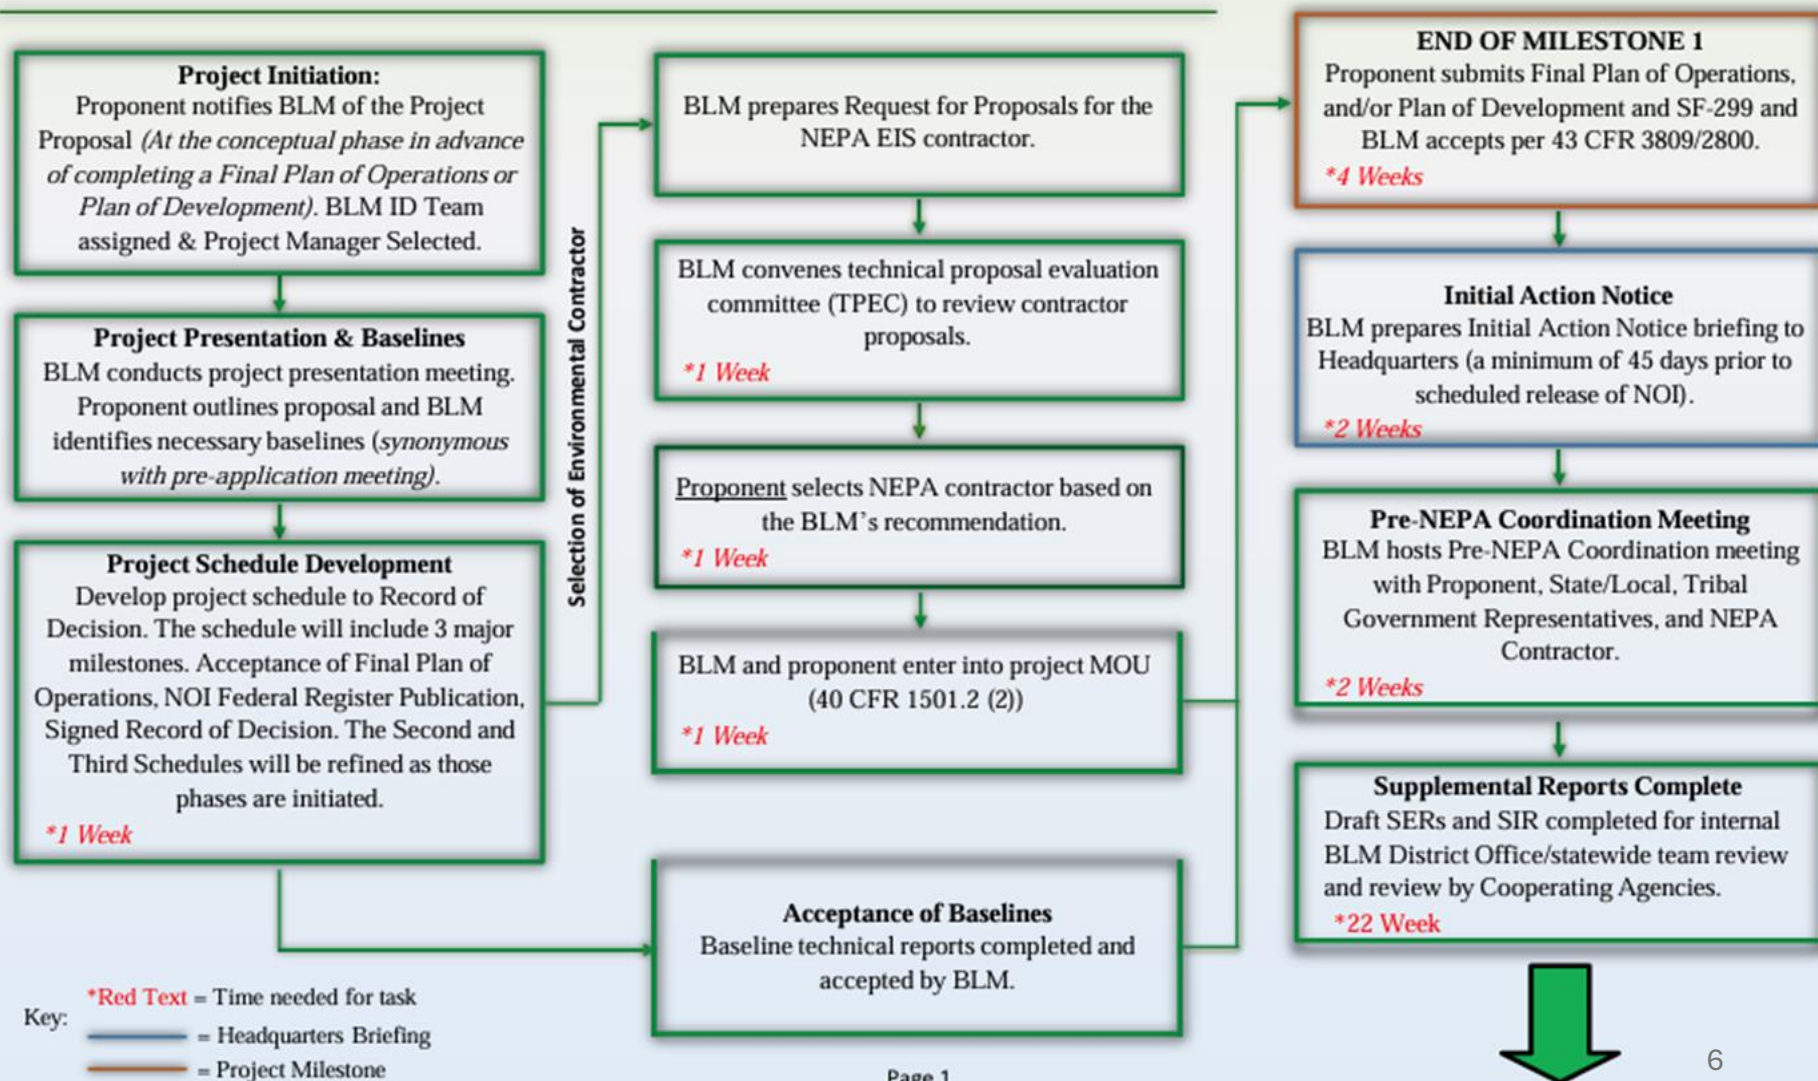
**Project Initiation:**
Proponent notifies BLM of the Project Proposal *(At the conceptual phase in advance of completing a Final Plan of Operations or Plan of Development)*. BLM ID Team assigned & Project Manager Selected.

**Project Presentation & Baselines**
BLM conducts project presentation meeting. Proponent outlines proposal and BLM identifies necessary baselines (*synonymous with pre-application meeting)*.

**Project Schedule Development**
Develop project schedule to Record of Decision. The schedule will include 3 major milestones. Acceptance of Final Plan of Operations, NOI Federal Register Publication, Signed Record of Decision. The Second and Third Schedules will be refined as those phases are initiated.
*1 Week

Selection of Environmental Contractor

BLM prepares Request for Proposals for the NEPA EIS contractor.

BLM convenes technical proposal evaluation committee (TPEC) to review contractor proposals.
*1 Week

Proponent selects NEPA contractor based on the BLM's recommendation.
*1 Week

BLM and proponent enter into project MOU (40 CFR 1501.2 (2))
*1 Week

**Acceptance of Baselines**
Baseline technical reports completed and accepted by BLM.

**END OF MILESTONE 1**
Proponent submits Final Plan of Operations, and/or Plan of Development and SF-299 and BLM accepts per 43 CFR 3809/2800.
*4 Weeks

**Initial Action Notice**
BLM prepares Initial Action Notice briefing to Headquarters (a minimum of 45 days prior to scheduled release of NOI).
*2 Weeks

**Pre-NEPA Coordination Meeting**
BLM hosts Pre-NEPA Coordination meeting with Proponent, State/Local, Tribal Government Representatives, and NEPA Contractor.
*2 Weeks

**Supplemental Reports Complete**
Draft SERs and SIR completed for internal BLM District Office/statewide team review and review by Cooperating Agencies.
*22 Week

Key: *Red Text = Time needed for task
= Headquarters Briefing
= Project Milestone

Page 1

6